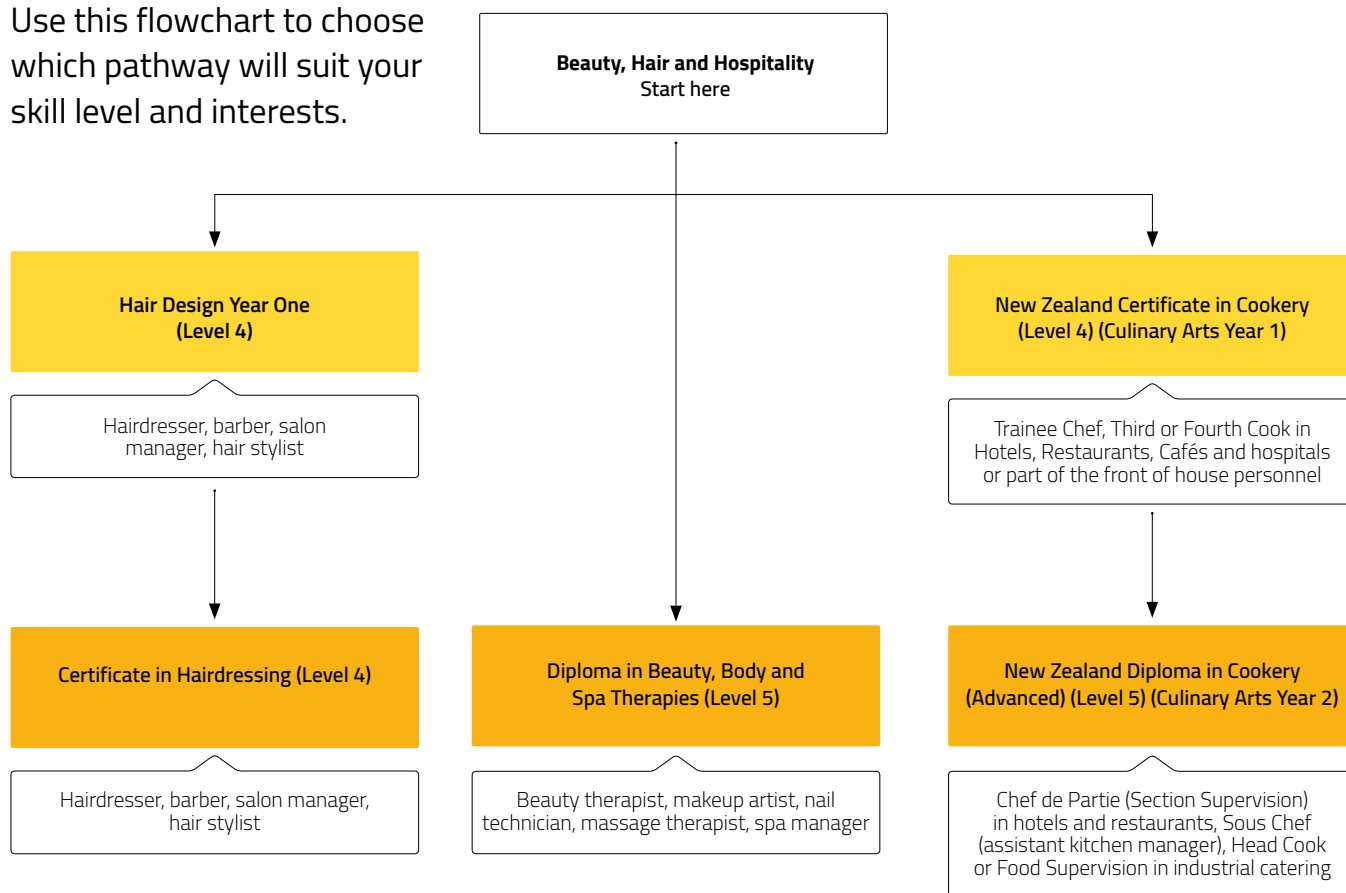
Use this flowchart to choose which pathway will suit your skill level and interests.

**Beauty, Hair and Hospitality**
Start here

**Hair Design Year One (Level 4)**

Hairdresser, barber, salon manager, hair stylist

**Certificate in Hairdressing (Level 4)**

Hairdresser, barber, salon manager, hair stylist

**Diploma in Beauty, Body and Spa Therapies (Level 5)**

Beauty therapist, makeup artist, nail technician, massage therapist, spa manager

**New Zealand Certificate in Cookery (Level 4) (Culinary Arts Year 1)**

Trainee Chef, Third or Fourth Cook in Hotels, Restaurants, Cafés and hospitals or part of the front of house personnel

**New Zealand Diploma in Cookery (Advanced) (Level 5) (Culinary Arts Year 2)**

Chef de Partie (Section Supervision) in hotels and restaurants, Sous Chef (assistant kitchen manager), Head Cook or Food Supervision in industrial catering